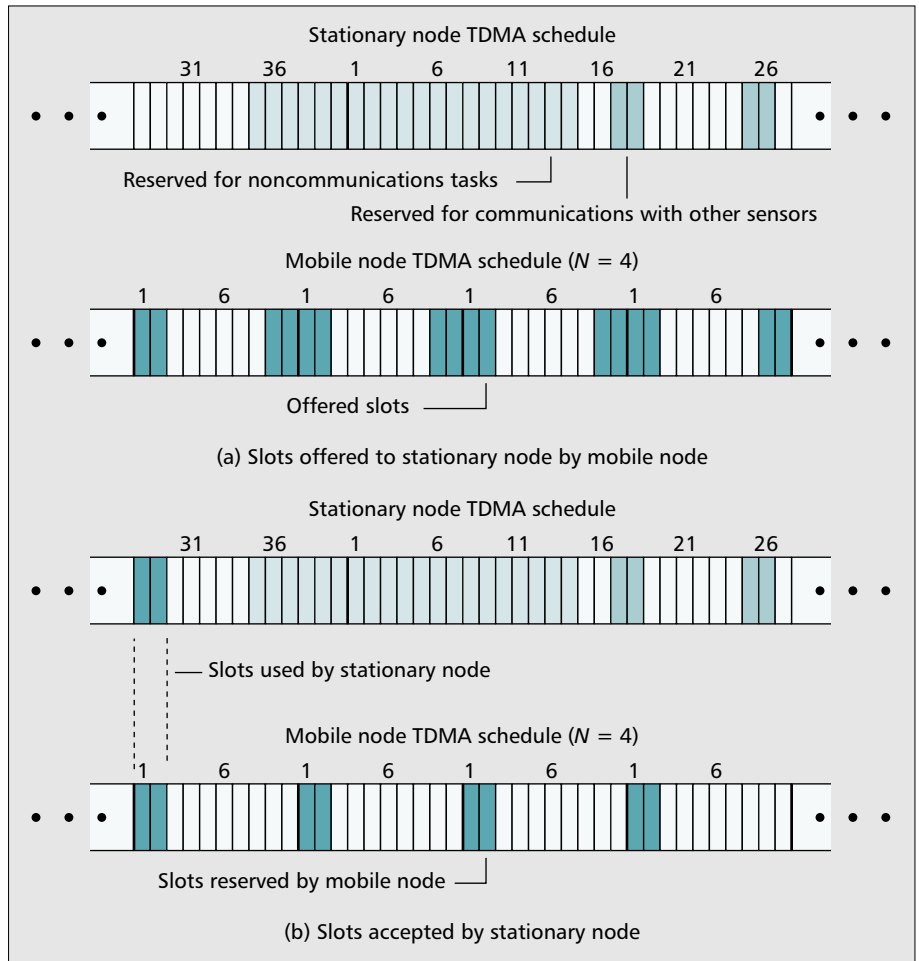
Stationary node TDMA schedule

31 36 1 6 11 16 21 26

Reserved for noncommunications tasks

Reserved for communications with other sensors

Mobile node TDMA schedule ($N = 4$)

1 6 1 6 1 6 1 6

Offered slots

(a) Slots offered to stationary node by mobile node

Stationary node TDMA schedule

31 36 1 6 11 16 21 26

Slots used by stationary node

Mobile node TDMA schedule ($N = 4$)

1 6 1 6 1 6 1 6

Slots reserved by mobile node

(b) Slots accepted by stationary node